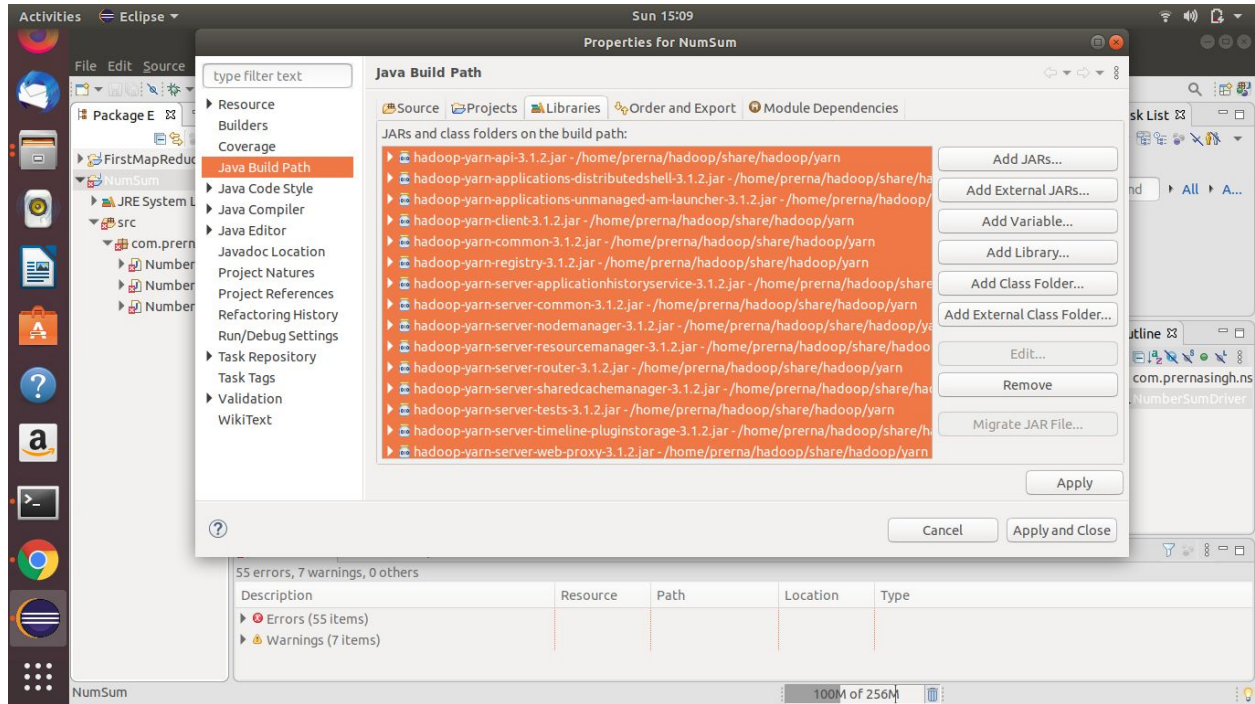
Activities Eclipse ▾ Sun 15:09

Properties for NumSum

File Edit Source

Package E

FirstMapReduc
NumSum
JRE System L
src
com.prern
Number
Number
Number

type filter text

Resource
Builders
Coverage
Java Build Path
Java Code Style
Java Compiler
Java Editor
Javadoc Location
Project Natures
Project References
Refactoring History
Run/Debug Settings
Task Repository
Task Tags
Validation
WikiText

Java Build Path

Source Projects Libraries Order and Export Module Dependencies

JARs and class folders on the build path:

hadoop-yarn-api-3.1.2.jar - /home/prerna/hadoop/share/hadoop/yarn
hadoop-yarn-applications-distributedshell-3.1.2.jar - /home/prerna/hadoop/share/ha
hadoop-yarn-applications-unmanaged-am-launcher-3.1.2.jar - /home/prerna/hadoop/
hadoop-yarn-client-3.1.2.jar - /home/prerna/hadoop/share/hadoop/yarn
hadoop-yarn-common-3.1.2.jar - /home/prerna/hadoop/share/hadoop/yarn
hadoop-yarn-registry-3.1.2.jar - /home/prerna/hadoop/share/hadoop/yarn
hadoop-yarn-server-applicationhistoryservice-3.1.2.jar - /home/prerna/hadoop/share
hadoop-yarn-server-common-3.1.2.jar - /home/prerna/hadoop/share/hadoop/yarn
hadoop-yarn-server-nodemanager-3.1.2.jar - /home/prerna/hadoop/share/hadoop/ya
hadoop-yarn-server-resourcemanager-3.1.2.jar - /home/prerna/hadoop/share/hadoo
hadoop-yarn-server-router-3.1.2.jar - /home/prerna/hadoop/share/hadoop/yarn
hadoop-yarn-server-sharedcachemanager-3.1.2.jar - /home/prerna/hadoop/share/had
hadoop-yarn-server-tests-3.1.2.jar - /home/prerna/hadoop/share/hadoop/yarn
hadoop-yarn-server-timeline-pluginstorage-3.1.2.jar - /home/prerna/hadoop/share/h
hadoop-yarn-server-web-proxy-3.1.2.jar - /home/prerna/hadoop/share/hadoop/yarn

Add JARs...
Add External JARs...
Add Variable...
Add Library...
Add Class Folder...
Add External Class Folder...
Edit...
Remove
Migrate JAR File...

Apply

Cancel
Apply and Close

sk List
nd All A...
utline
com.prernasingh.ns
NumberSumDriver

55 errors, 7 warnings, 0 others

| Description | Resource | Path | Location | Type |
|---|---|---|---|---|
| Errors (55 items) | | | | |
| Warnings (7 items) | | | | |

NumSum
100M of 256M